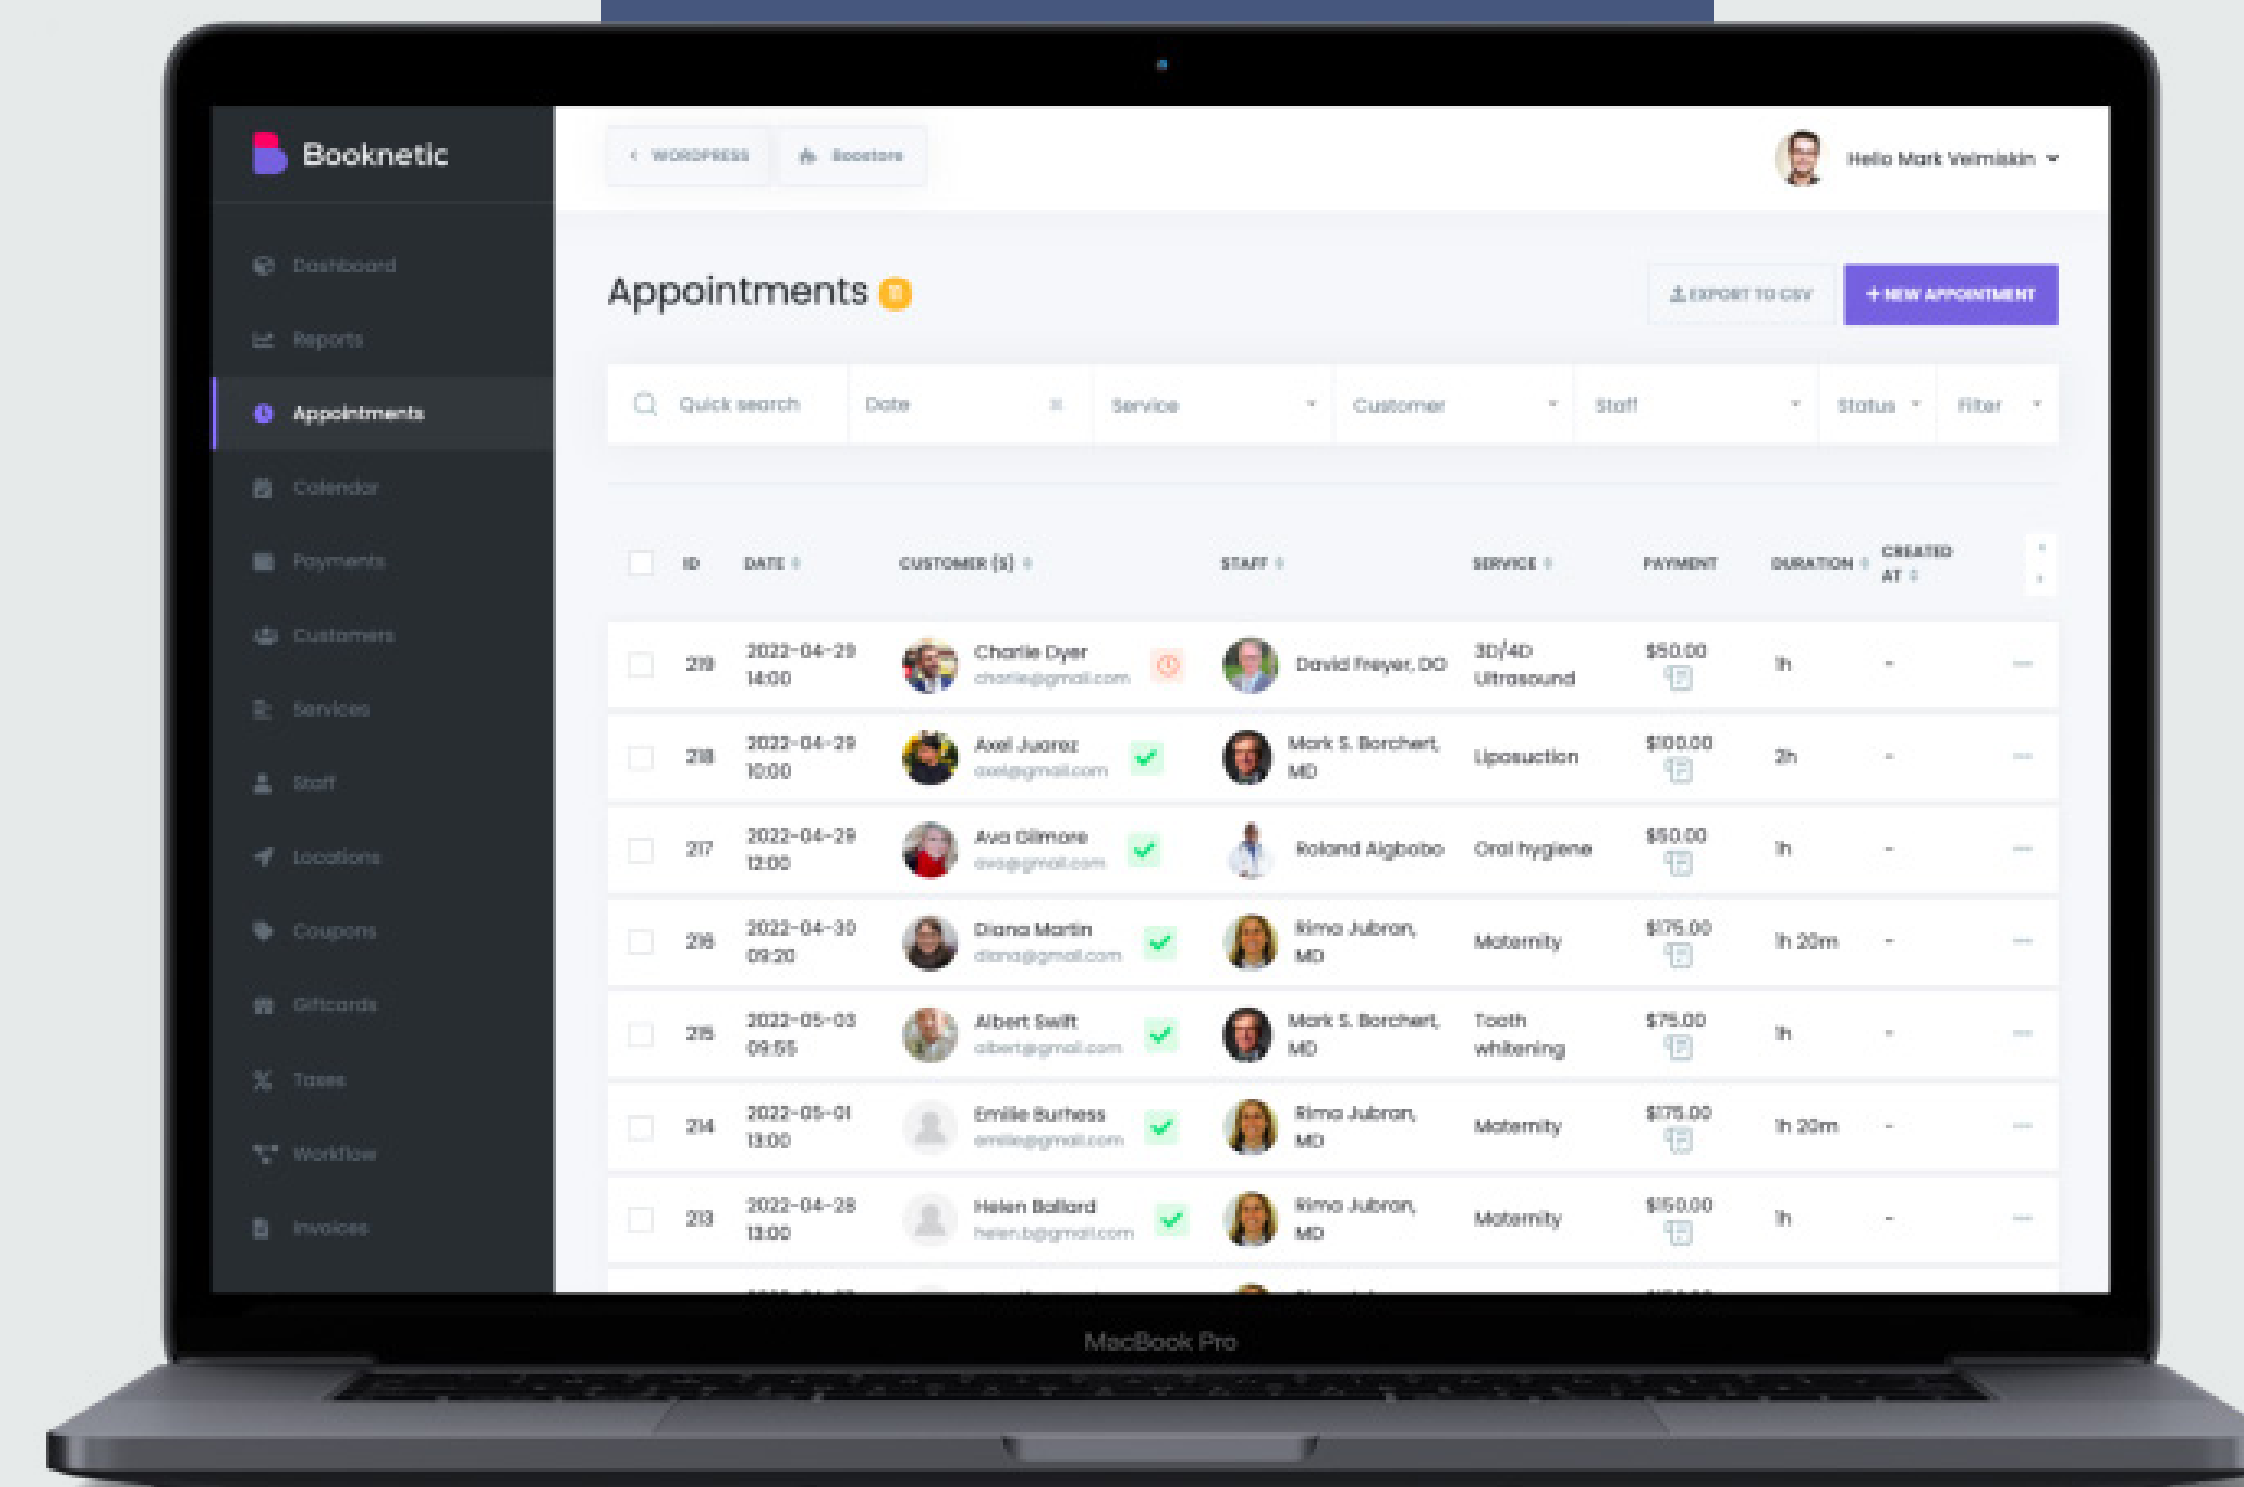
Booknetic

Dashboard
Reports
Appointments
Calendar
Payments
Customers
Services
Staff
Locations
Coupons
Giftcards
Taxes
Workflow
Invoices

WORDPRESS
Bookstore

Hello Mark Velmiskin

Appointments

EXPORT TO CSV
+ NEW APPOINTMENT

Quick search
Date
Service
Customer
Staff
Status
Filter

| | ID | DATE | CUSTOMER (S) | STAFF | SERVICE | PAYMENT | DURATION | CREATED AT |
|---|---|---|---|---|---|---|---|---|
| | 219 | 2022-04-29 14:00 | Charlie Dyer charlie@gmail.com | David Freyer, DO | 3D/4D Ultrasound | $50.00 | 1h | - |
| | 218 | 2022-04-29 10:00 | Axel Juarez axel@gmail.com | Mark S. Borchert, MD | Liposuction | $100.00 | 2h | - |
| | 217 | 2022-04-29 12:00 | Ava Gilmore ava@gmail.com | Roland Aigbobo | Oral hygiene | $50.00 | 1h | - |
| | 216 | 2022-04-30 09:20 | Diana Martin diana@gmail.com | Rima Jubran, MD | Maternity | $175.00 | 1h 20m | - |
| | 215 | 2022-05-03 09:55 | Albert Swift albert@gmail.com | Mark S. Borchert, MD | Tooth whitening | $75.00 | 1h | - |
| | 214 | 2022-05-01 13:00 | Emilie Burhess emilie@gmail.com | Rima Jubran, MD | Maternity | $175.00 | 1h 20m | - |
| | 213 | 2022-04-28 13:00 | Helen Ballard helen.b@gmail.com | Rima Jubran, MD | Maternity | $150.00 | 1h | - |

MacBook Pro